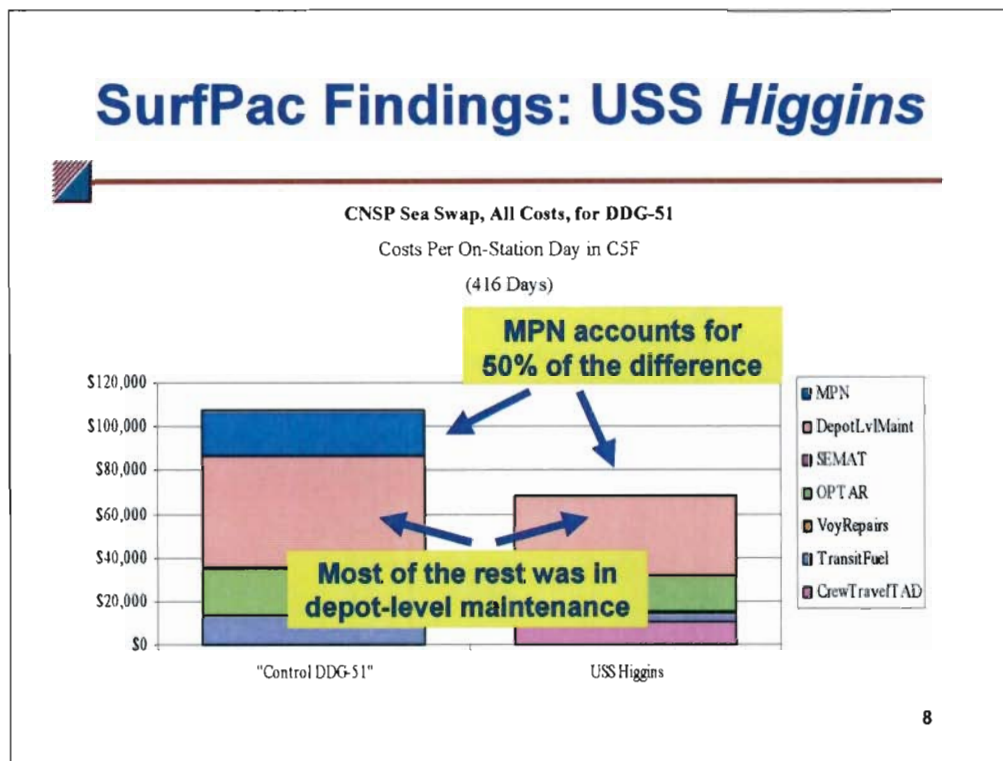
SurfPac Findings: USS *Higgins*

CNSP Sea Swap, All Costs, for DDG-51

Costs Per On-Station Day in C5F

(416 Days)

MPN accounts for 50% of the difference

Most of the rest was in depot-level maintenance

$120,000
$100,000
$80,000
$60,000
$40,000
$20,000
$0

"Control DDG-51"

USS Higgins

MPN
DepotLvlMaint
SEMAT
OPTAR
VoyRepairs
TransitFuel
CrewTravelTAD

8